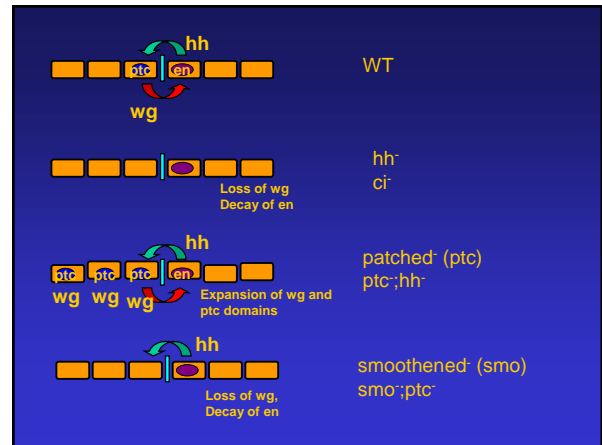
hh
ptc en
wg

WT

Loss of wg
Decay of en

hh$^-$
ci$^-$

hh
ptc ptc ptc en
wg wg wg
Expansion of wg and ptc domains

patched$^-$ (ptc)
ptc$^-$;hh$^-$

hh
Loss of wg,
Decay of en

smoothened$^-$ (smo)
smo$^-$;ptc$^-$